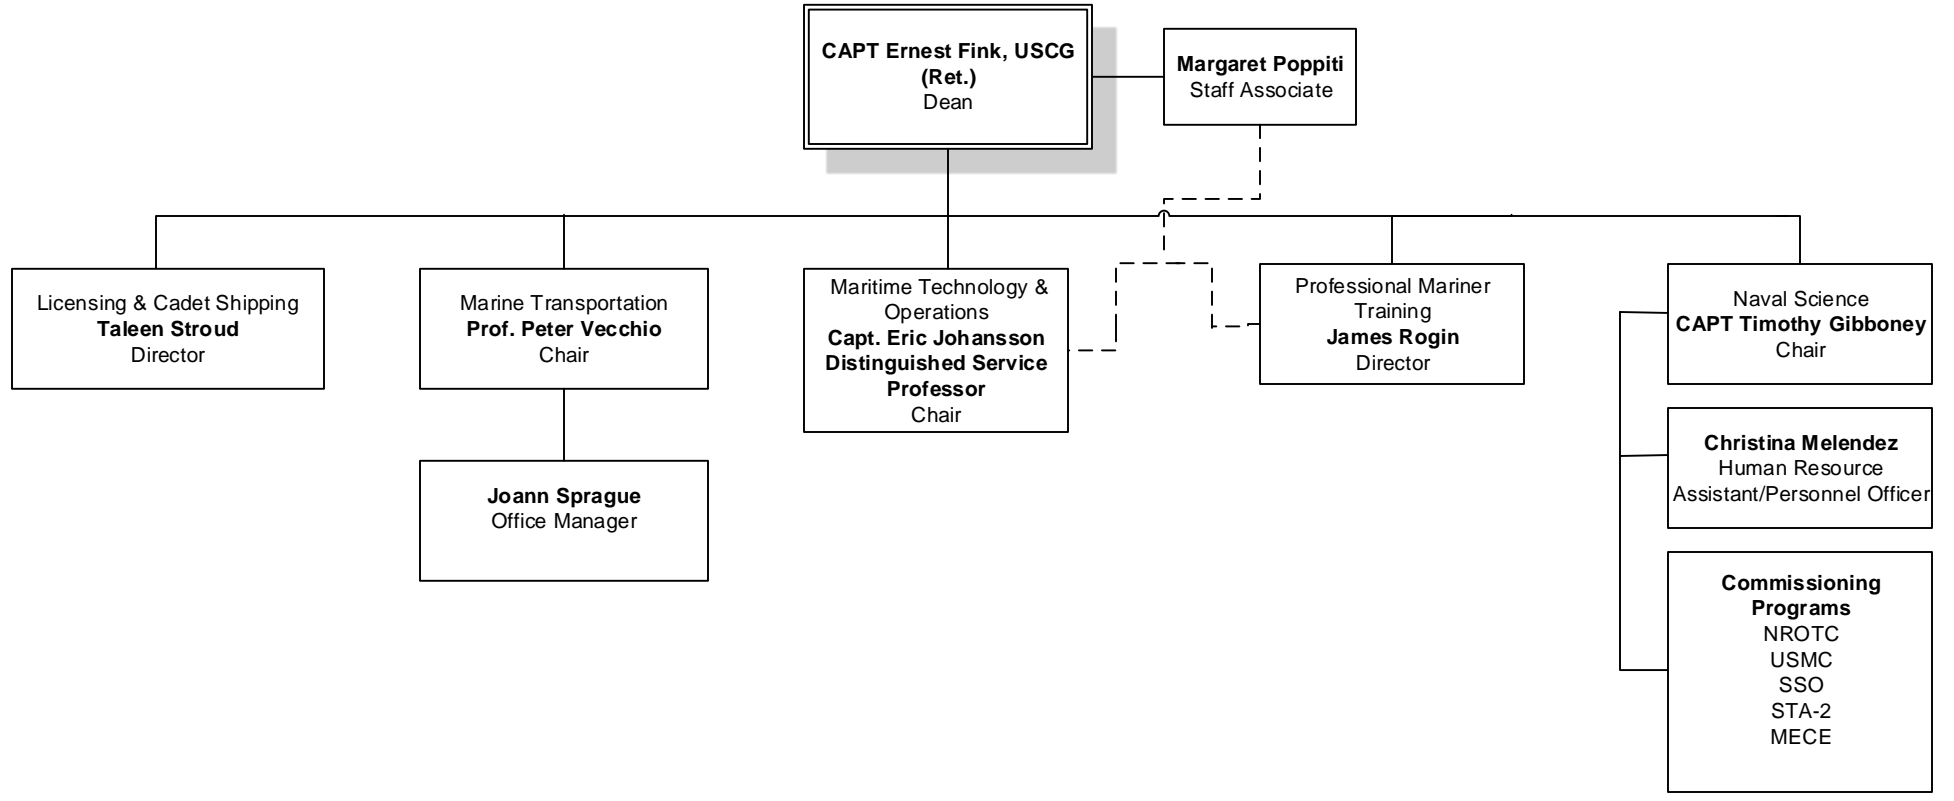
CAPT Ernest Fink, USCG (Ret.)
Dean

Margaret Poppiti
Staff Associate

Licensing & Cadet Shipping
Taleen Stroud
Director

Marine Transportation
Prof. Peter Vecchio
Chair

Joann Sprague
Office Manager

Maritime Technology & Operations
Capt. Eric Johansson
Distinguished Service Professor
Chair

Professional Mariner Training
James Rogin
Director

Naval Science
CAPT Timothy Gibboney
Chair

Christina Melendez
Human Resource Assistant/Personnel Officer

Commissioning Programs
NROTC
USMC
SSO
STA-2
MECE